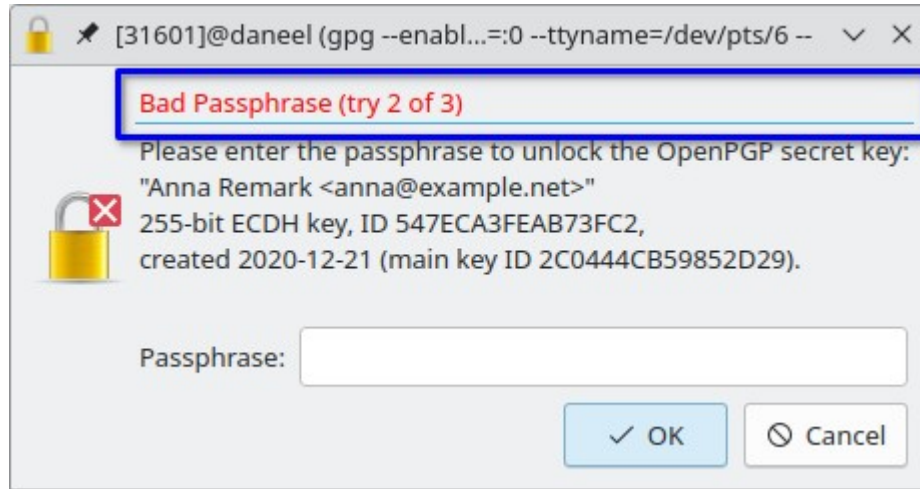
[31601]@daneel (gpg --enabl...=:0 --ttyname=/dev/pts/6 --

Bad Passphrase (try 2 of 3)

Please enter the passphrase to unlock the OpenPGP secret key:
"Anna Remark <anna@example.net>"
255-bit ECDH key, ID 547ECA3FEAB73FC2,
created 2020-12-21 (main key ID 2C0444CB59852D29).

Passphrase:

OK

Cancel